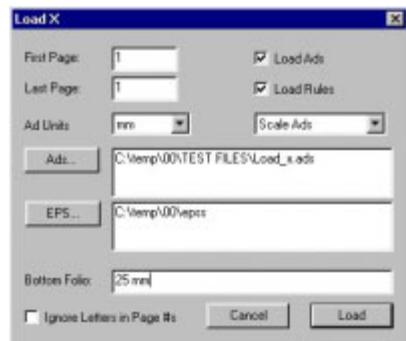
Load X

First Page: 1

Last Page: 1

Load Ads

Load Rules

Ad Units mm

Scale Ads

Ads...

C:\temp\00\TEST FILES\Load_x.ads

EPS...

C:\temp\00\eps\

Bottom Folio: 25 mm

Ignore Letters in Page #s

Cancel

Load